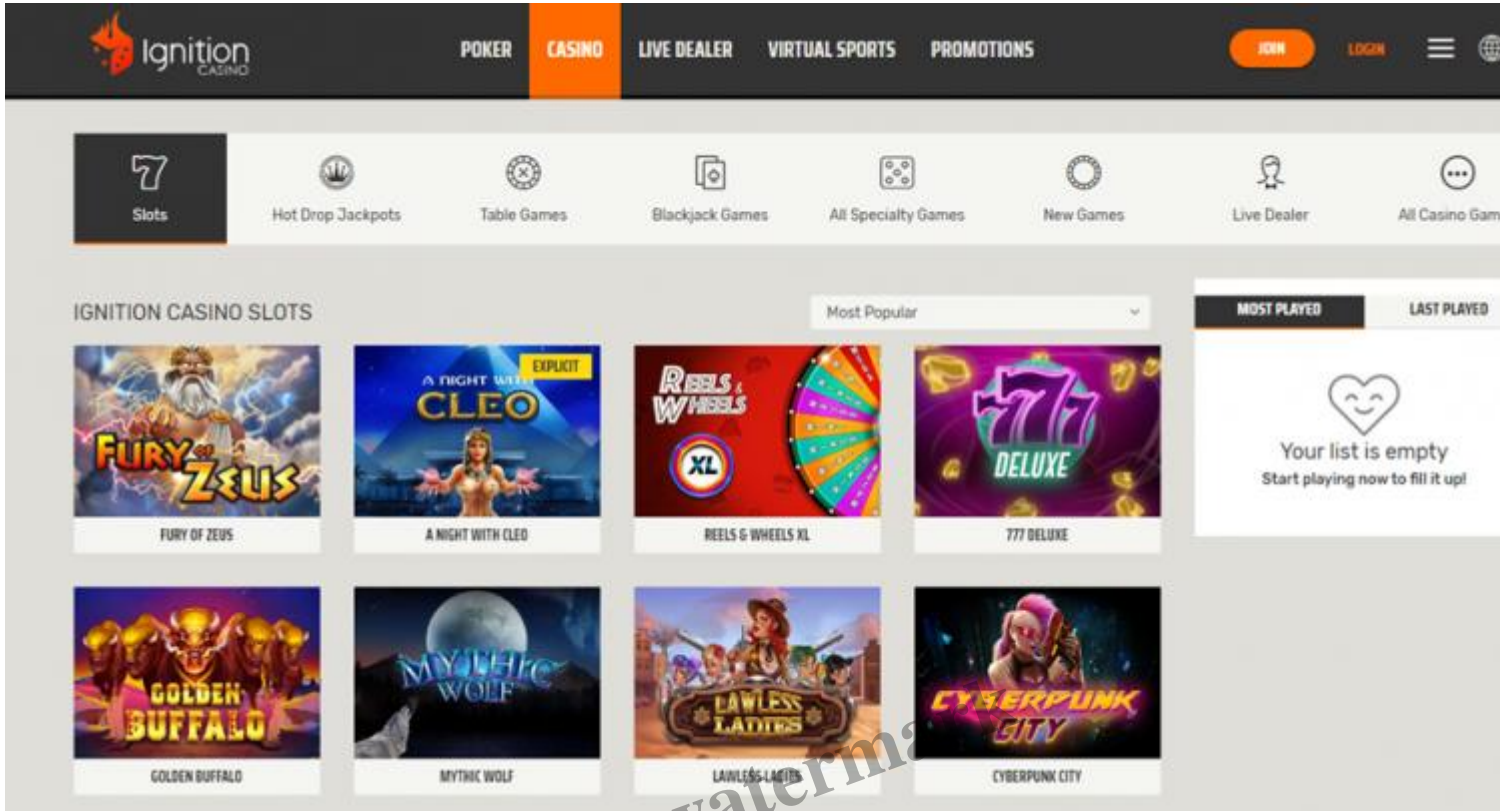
Ignition CASINO

POKER CASINO LIVE DEALER VIRTUAL SPORTS PROMOTIONS

JOIN LOGIN

Slots
Hot Drop Jackpots
Table Games
Blackjack Games
All Specialty Games
New Games
Live Dealer
All Casino Gam

IGNITION CASINO SLOTS

Most Popular

MOST PLAYED LAST PLAYED

Your list is empty
Start playing now to fill it up!

FURY OF ZEUS

EXPLICIT
A NIGHT WITH CLEO

A NIGHT WITH CLEO

REELS & WHEELS XL

REELS & WHEELS XL

777 DELUXE

777 DELUXE

GOLDEN BUFFALO

GOLDEN BUFFALO

MYTHIC WOLF

MYTHIC WOLF

LAWLESS LADIES

LAWLESS LADIES

CYBERPUNK CITY

CYBERPUNK CITY

watermа